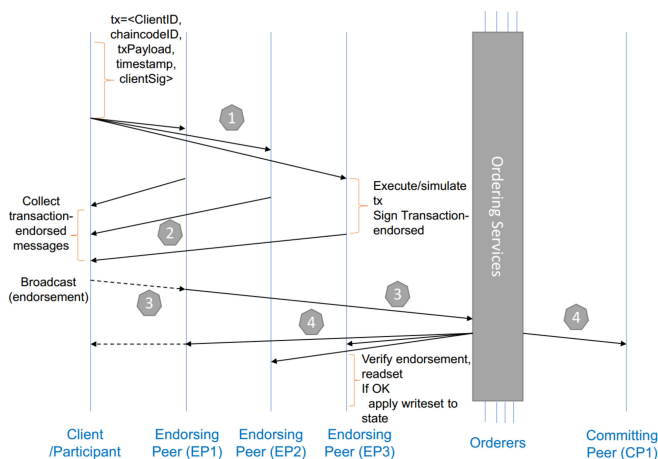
tx=<ClientID, chaincodeID, txPayload, timestamp, clientSig>

1

Execute/simulate tx
Sign Transaction-endorsed

Collect transaction-endorsed messages

2

Ordering Services

Broadcast (endorsement)

3

3

4

4

Verify endorsement, readset
If OK
apply writeset to state

Client /Participant

Endorsing Peer (EP1)

Endorsing Peer (EP2)

Endorsing Peer (EP3)

Orderers

Committing Peer (CP1)